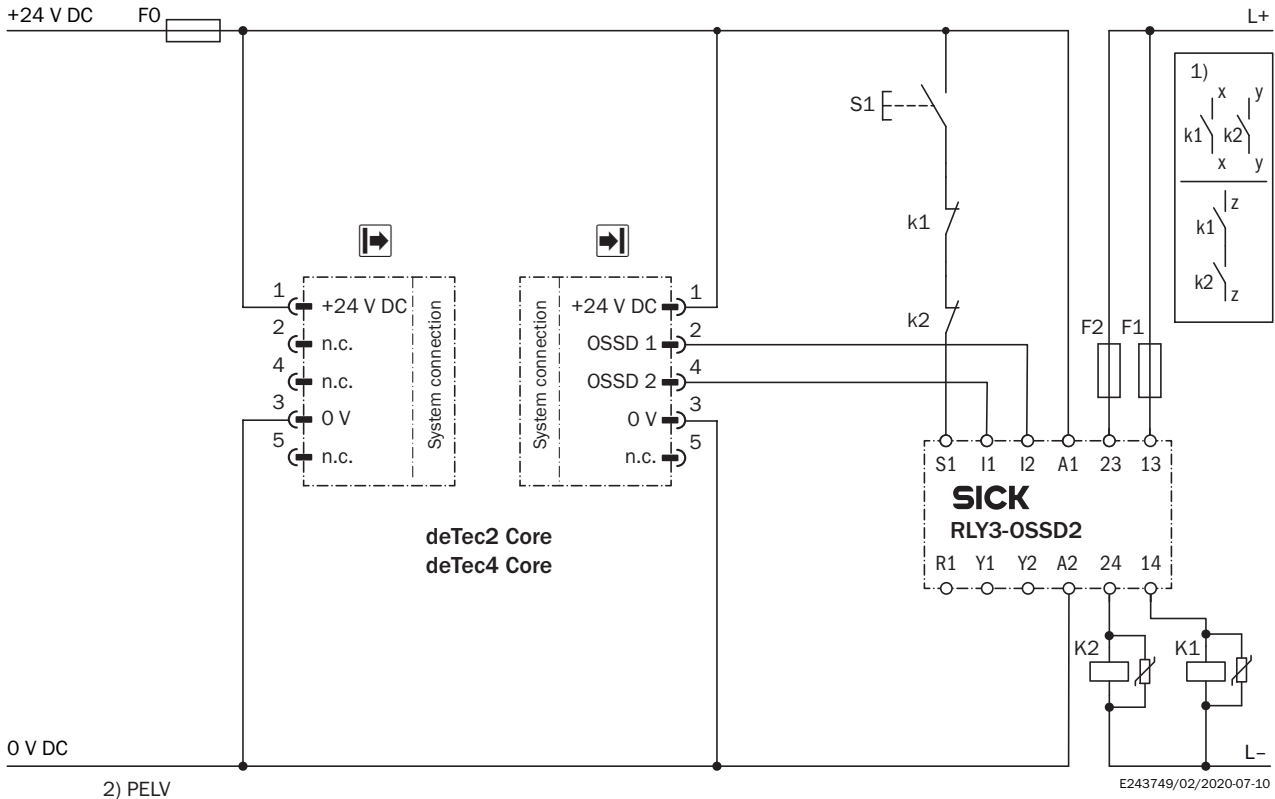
+24 V DC F0

L+

S1

k1

k2

1)
x y
k1 k2
x y

z
k1
k2
z

1 +24 V DC
2 n.c.
4 n.c.
3 0 V
5 n.c.
System connection

System connection
+24 V DC 1
OSSD 1 2
OSSD 2 4
0 V 3
n.c. 5

F2 F1

S1 I1 I2 A1 23 13
SICK
RLY3-OSSD2
R1 Y1 Y2 A2 24 14

deTec2 Core
deTec4 Core

K2 K1

0 V DC

L–

2) PELV

E243749/02/2020-07-10